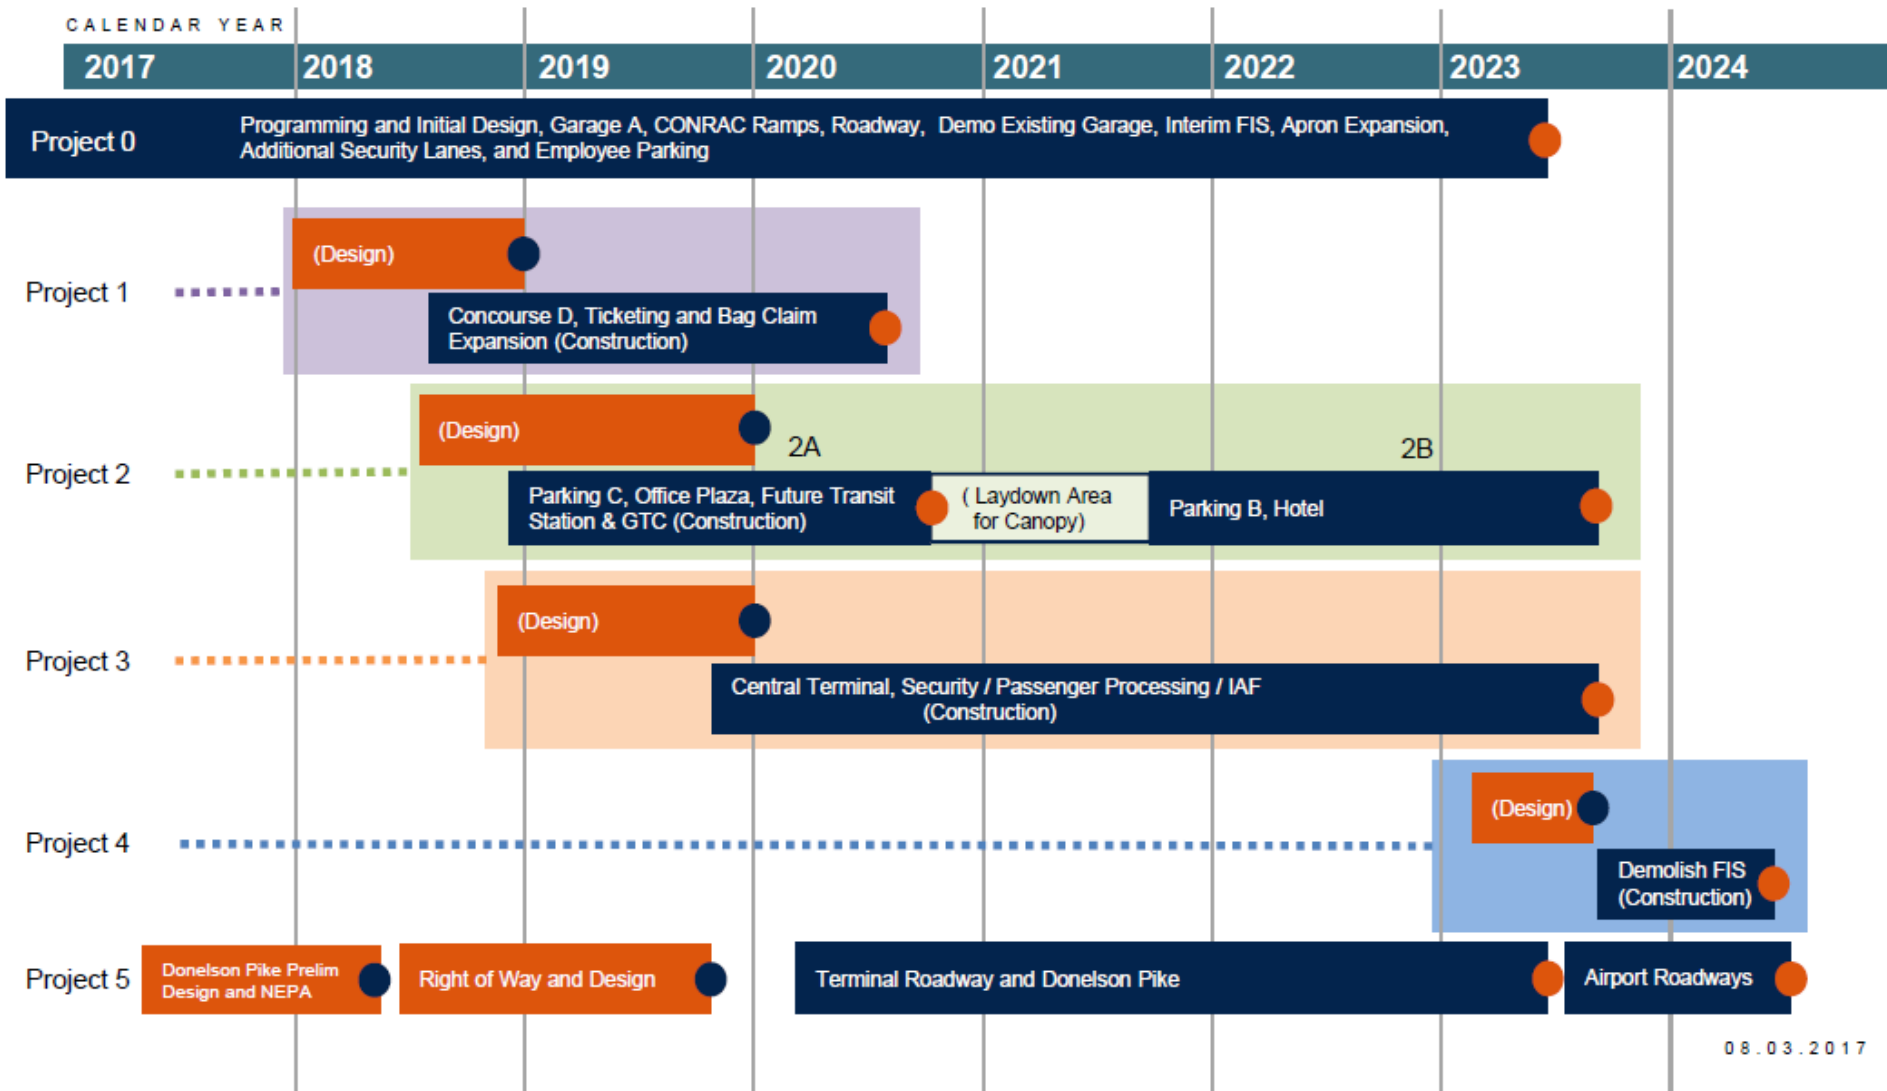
CALENDAR YEAR

2017 2018 2019 2020 2021 2022 2023 2024

Project 0 Programming and Initial Design, Garage A, CONRAC Ramps, Roadway, Demo Existing Garage, Interim FIS, Apron Expansion, Additional Security Lanes, and Employee Parking

Project 1 (Design)
Concourse D, Ticketing and Bag Claim Expansion (Construction)

Project 2 (Design)
2A
2B
Parking C, Office Plaza, Future Transit Station & GTC (Construction)
( Laydown Area for Canopy)
Parking B, Hotel

Project 3 (Design)
Central Terminal, Security / Passenger Processing / IAF (Construction)

Project 4 (Design)
Demolish FIS (Construction)

Project 5 Donelson Pike Prelim Design and NEPA
Right of Way and Design
Terminal Roadway and Donelson Pike
Airport Roadways

08.03.2017